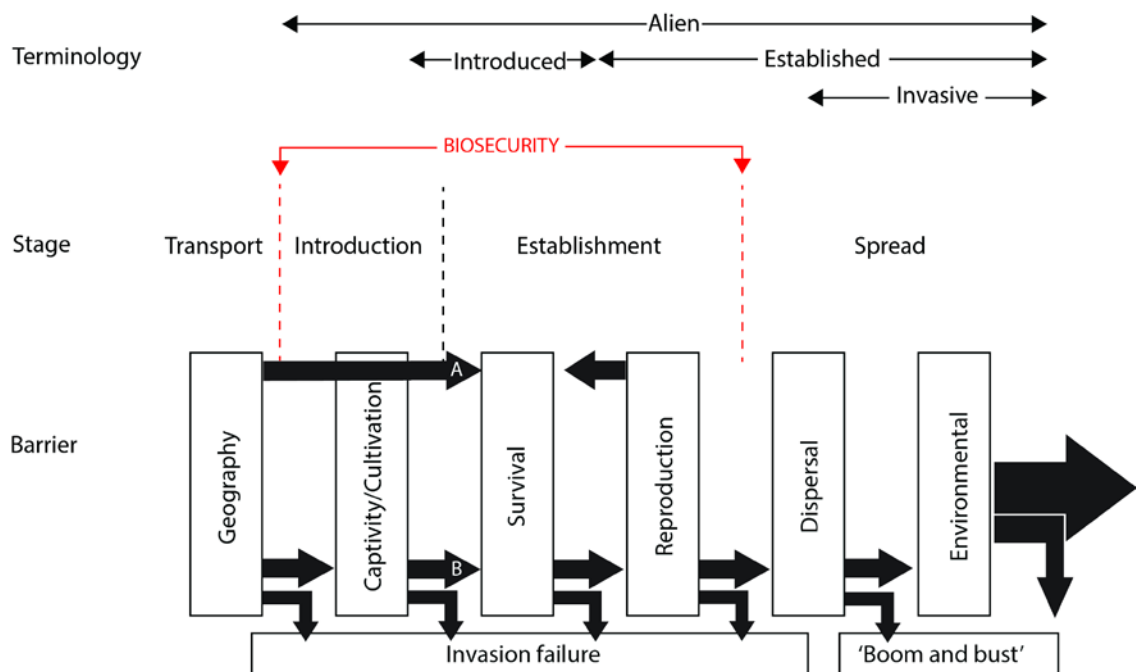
Terminology

Alien

Introduced

Established

Invasive

BIOSECURITY

Stage

Transport

Introduction

Establishment

Spread

Barrier

Geography

Captivity/Cultivation

A

B

Survival

Reproduction

Dispersal

Environmental

Invasion failure

'Boom and bust'